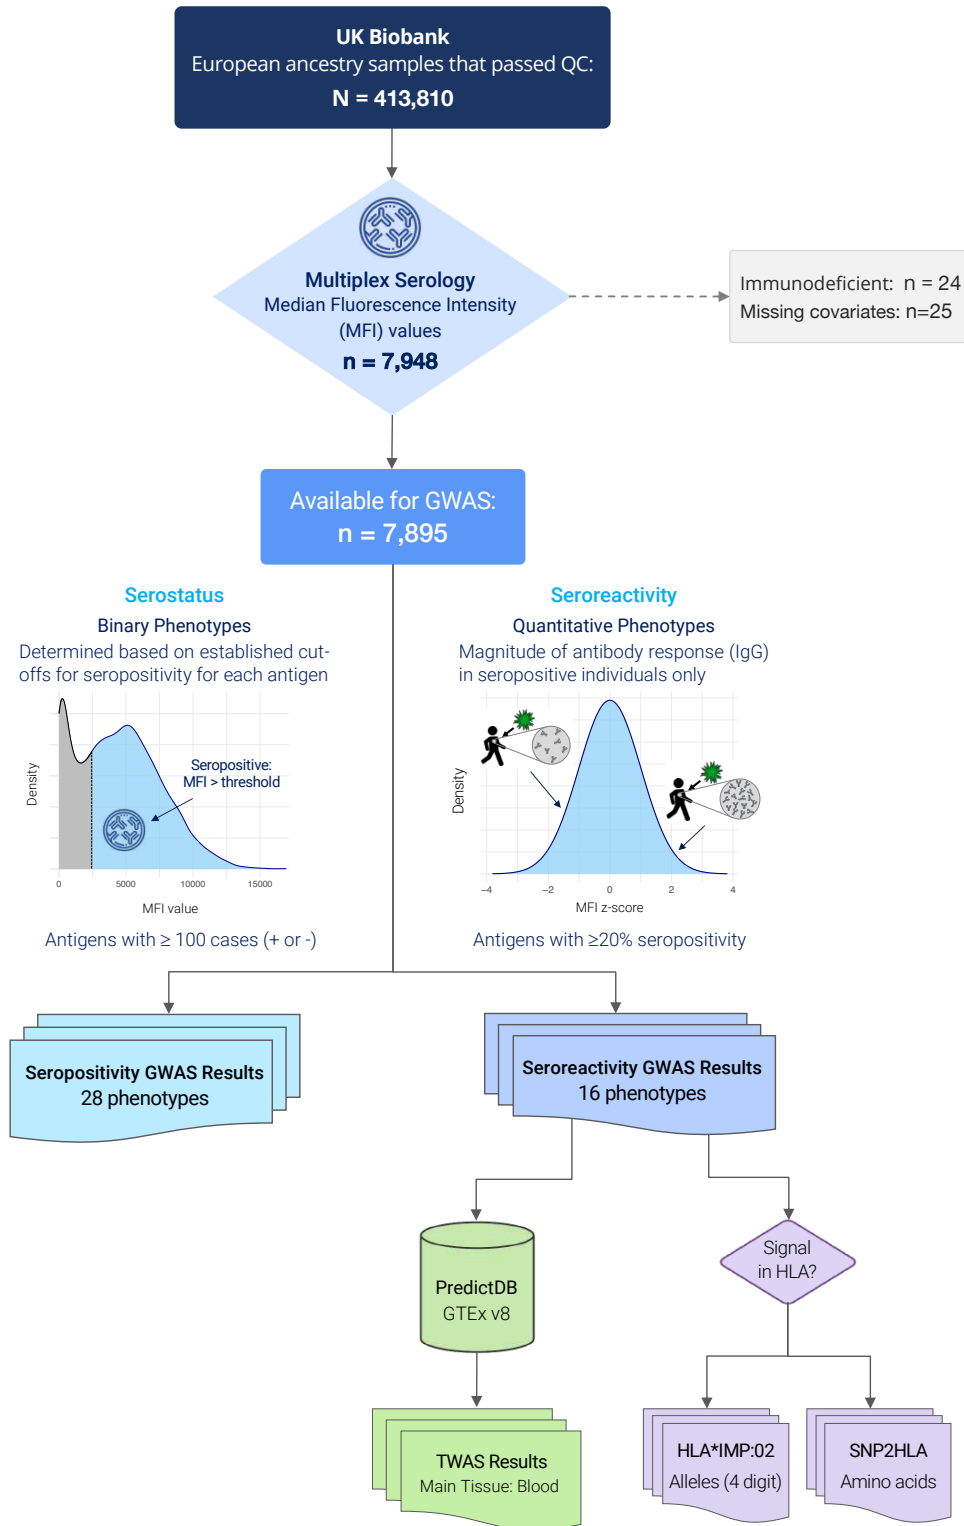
UK Biobank
European ancestry samples that passed QC:
N = 413,810

Multiplex Serology
Median Fluorescence Intensity (MFI) values
n = 7,948

Immunodeficient: n = 24
Missing covariates: n=25

Available for GWAS:
n = 7,895

Serostatus
Binary Phenotypes
Determined based on established cut-offs for seropositivity for each antigen

Density
Seropositive:
MFI > threshold
0 5000 10000 15000
MFI value

Antigens with ≥ 100 cases (+ or -)

Seroreactivity
Quantitative Phenotypes
Magnitude of antibody response (IgG) in seropositive individuals only

Density
−4 −2 0 2 4
MFI z-score

Antigens with ≥20% seropositivity

Seropositivity GWAS Results
28 phenotypes

Seroreactivity GWAS Results
16 phenotypes

PredictDB
GTEx v8

Signal in HLA?

TWAS Results
Main Tissue: Blood

HLA*IMP:02
Alleles (4 digit)

SNP2HLA
Amino acids